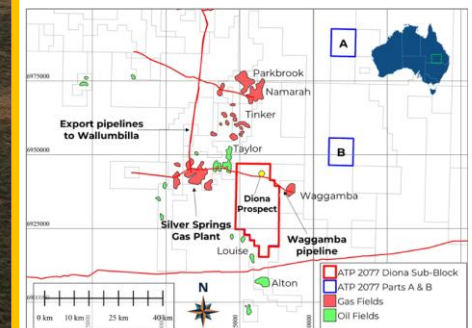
A

6975000

Parkbrook

Namarah

Export pipelines to Wallumbilla

Tinker

6950000

Taylor

B

Diona Prospect

Waggamba

6925000

Silver Springs Gas Plant

Waggamba pipeline

Louise

ATP 2077 Diona Sub-Block

ATP 2077 Parts A & B

Gas Fields

Oil Fields

Alton

N

0 km 10 km 25 km 40 km